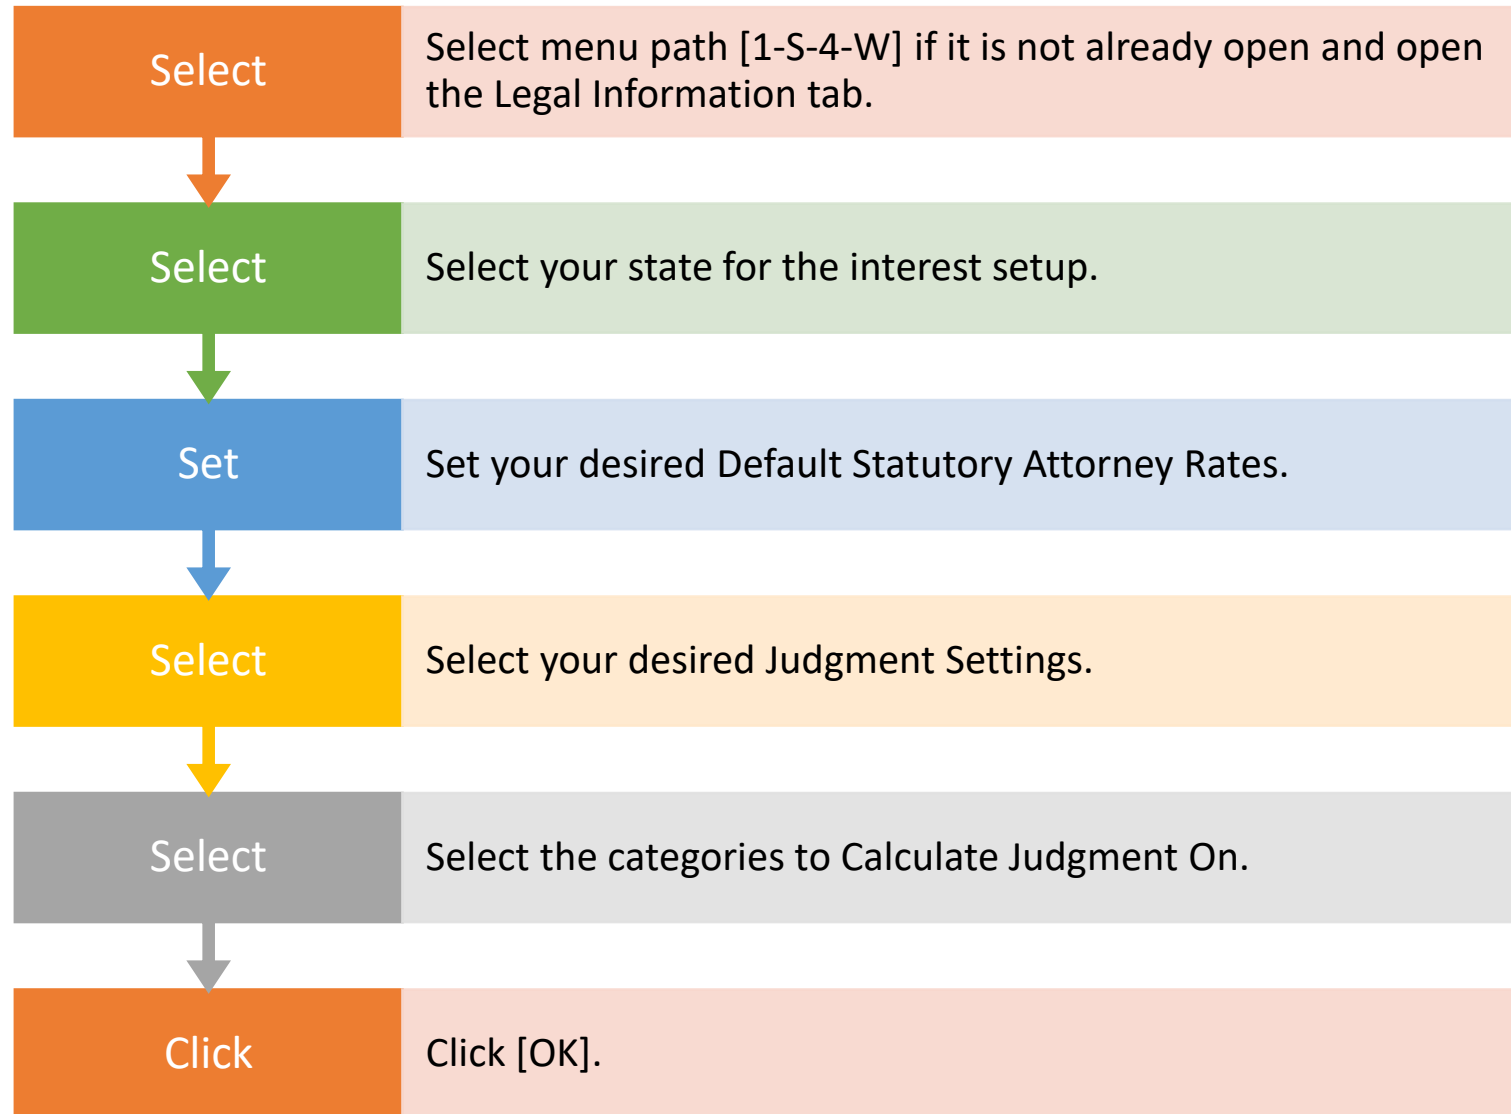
Select

Select menu path [1-S-4-W] if it is not already open and open the Legal Information tab.

Select

Select your state for the interest setup.

Set

Set your desired Default Statutory Attorney Rates.

Select

Select your desired Judgment Settings.

Select

Select the categories to Calculate Judgment On.

Click

Click [OK].